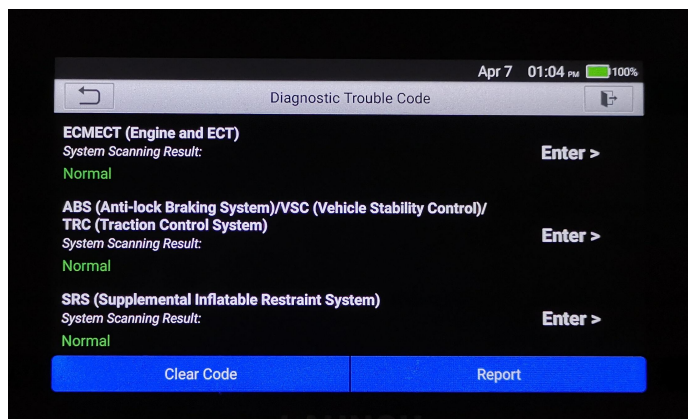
Apr 7 01:04 PM 100%

Diagnostic Trouble Code

ECMECT (Engine and ECT)
System Scanning Result:
Normal

Enter >

ABS (Anti-lock Braking System)/VSC (Vehicle Stability Control)/ TRC (Traction Control System)
System Scanning Result:
Normal

Enter >

SRS (Supplemental Inflatable Restraint System)
System Scanning Result:
Normal

Enter >

Clear Code

Report